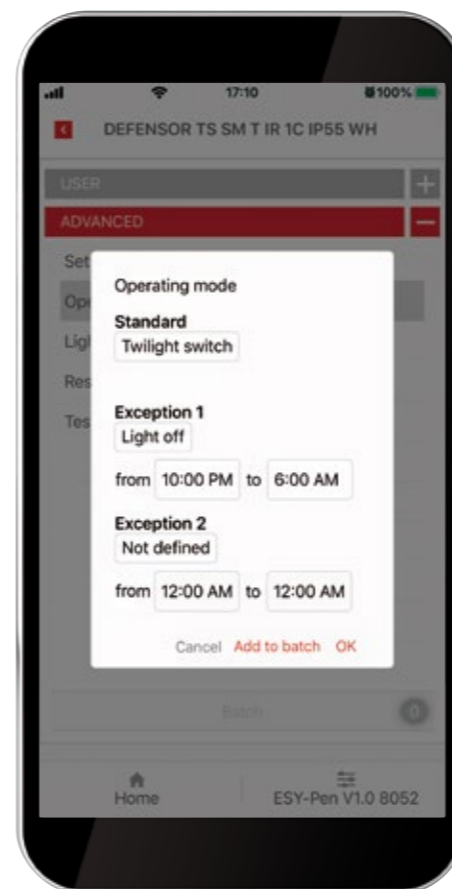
17:10 100%

DEFENSOR TS SM T IR 1C IP55 WH

USER

ADVANCED

Set

Op

Ligl

Res

Tes

Operating mode

Standard

Twilight switch

Exception 1

Light off

from 10:00 PM to 6:00 AM

Exception 2

Not defined

from 12:00 AM to 12:00 AM

Cancel Add to batch OK

Batch 0

Home

ESY-Pen V1.0 8052